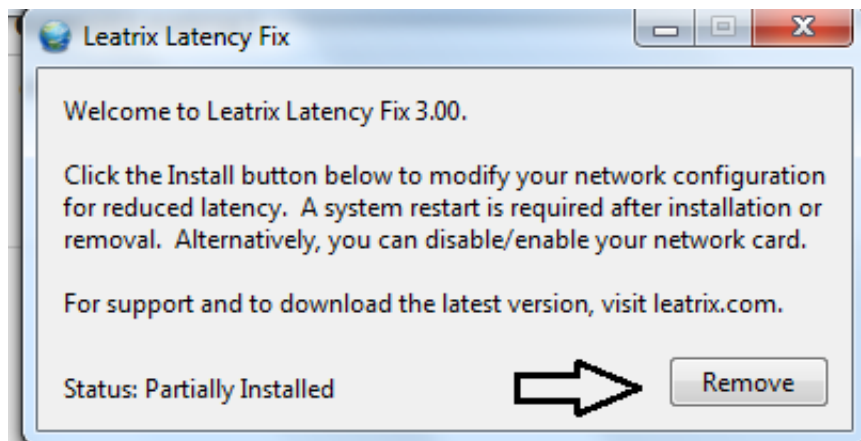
Leatrix Latency Fix

Welcome to Leatrix Latency Fix 3.00.

Click the Install button below to modify your network configuration for reduced latency. A system restart is required after installation or removal. Alternatively, you can disable/enable your network card.

For support and to download the latest version, visit leatrix.com.

Status: Partially Installed

Remove